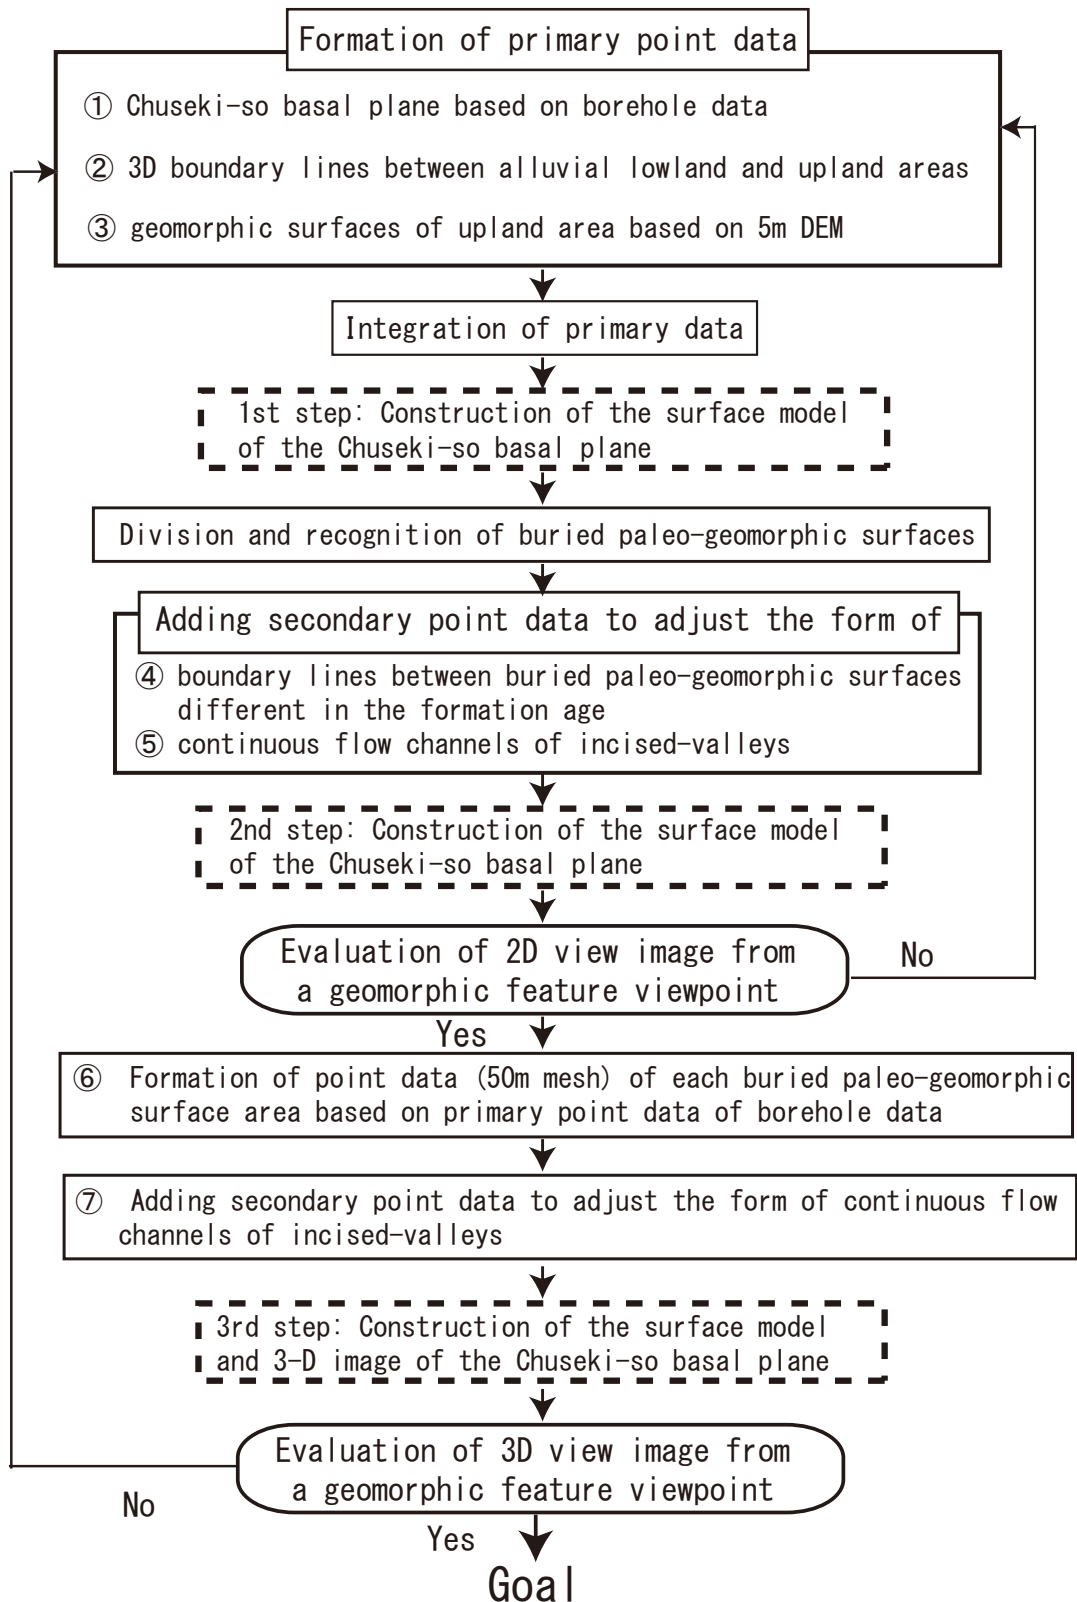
Formation of primary point data

① Chuseki-so basal plane based on borehole data

② 3D boundary lines between alluvial lowland and upland areas

③ geomorphic surfaces of upland area based on 5m DEM

Integration of primary data

1st step: Construction of the surface model of the Chuseki-so basal plane

Division and recognition of buried paleo-geomorphic surfaces

Adding secondary point data to adjust the form of

④ boundary lines between buried paleo-geomorphic surfaces different in the formation age

⑤ continuous flow channels of incised-valleys

2nd step: Construction of the surface model of the Chuseki-so basal plane

Evaluation of 2D view image from a geomorphic feature viewpoint

No

Yes

⑥ Formation of point data (50m mesh) of each buried paleo-geomorphic surface area based on primary point data of borehole data

⑦ Adding secondary point data to adjust the form of continuous flow channels of incised-valleys

3rd step: Construction of the surface model and 3-D image of the Chuseki-so basal plane

Evaluation of 3D view image from a geomorphic feature viewpoint

No

Yes

Goal